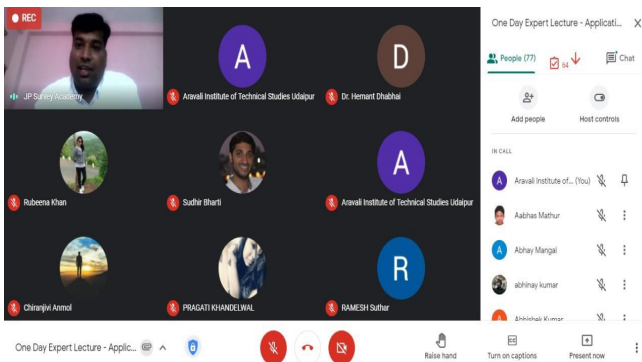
REC

JP Survey Academy

A

Aravali Institute of Technical Studies Udaipur

D

Dr. Hemant Dhabhai

Rubeena Khan

Sudhir Bharti

A

Aravali Institute of Technical Studies Udaipur

Chiranjivi Anmol

PRAGATI KHANDELWAL

R

RAMESH Suthar

One Day Expert Lecture - Applicati...

People (77)

64

Chat

Add people

Host controls

IN CALL

A Aravali Institute of... (You)

Aabhas Mathur

A Abhay Mangal

abhinay kumar

Abhishek Kumar

One Day Expert Lecture - Applic...

Raise hand

Turn on captions

Present now